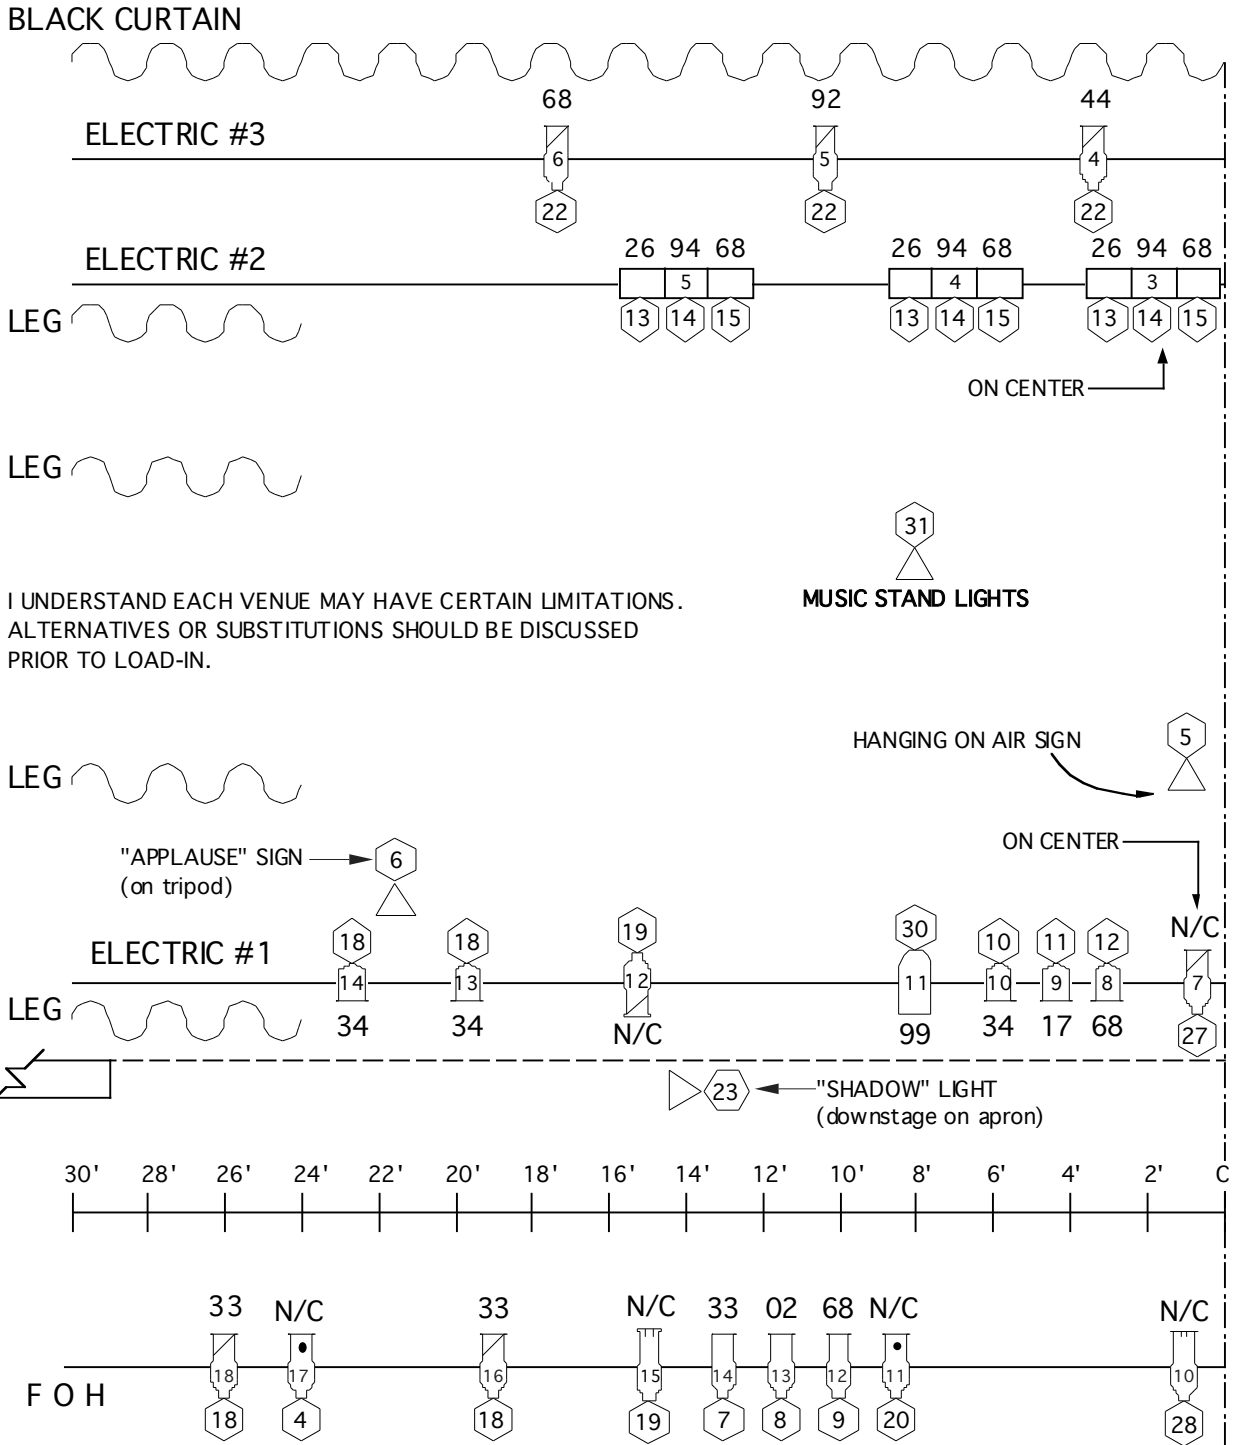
BLACK CURTAIN

68 92 44

ELECTRIC #3

6 5 4

22 22 22

26 94 68 26 94 68 26 94 68

ELECTRIC #2

5 4 3

LEG

13 14 15 13 14 15 13 14 15

ON CENTER

LEG

31

MUSIC STAND LIGHTS

I UNDERSTAND EACH VENUE MAY HAVE CERTAIN LIMITATIONS. ALTERNATIVES OR SUBSTITUTIONS SHOULD BE DISCUSSED PRIOR TO LOAD-IN.

HANGING ON AIR SIGN

5

LEG

ON CENTER

"APPLAUSE" SIGN
(on tripod)

6

18 18 19 30 10 11 12 N/C

ELECTRIC #1

14 13 12 11 10 9 8 7

LEG

34 34 N/C 99 34 17 68 27

23 "SHADOW" LIGHT
(downstage on apron)

30' 28' 26' 24' 22' 20' 18' 16' 14' 12' 10' 8' 6' 4' 2' C

33 N/C 33 N/C 33 02 68 N/C N/C

18 17 16 15 14 13 12 11 10

F O H

18 4 18 19 7 8 9 20 28